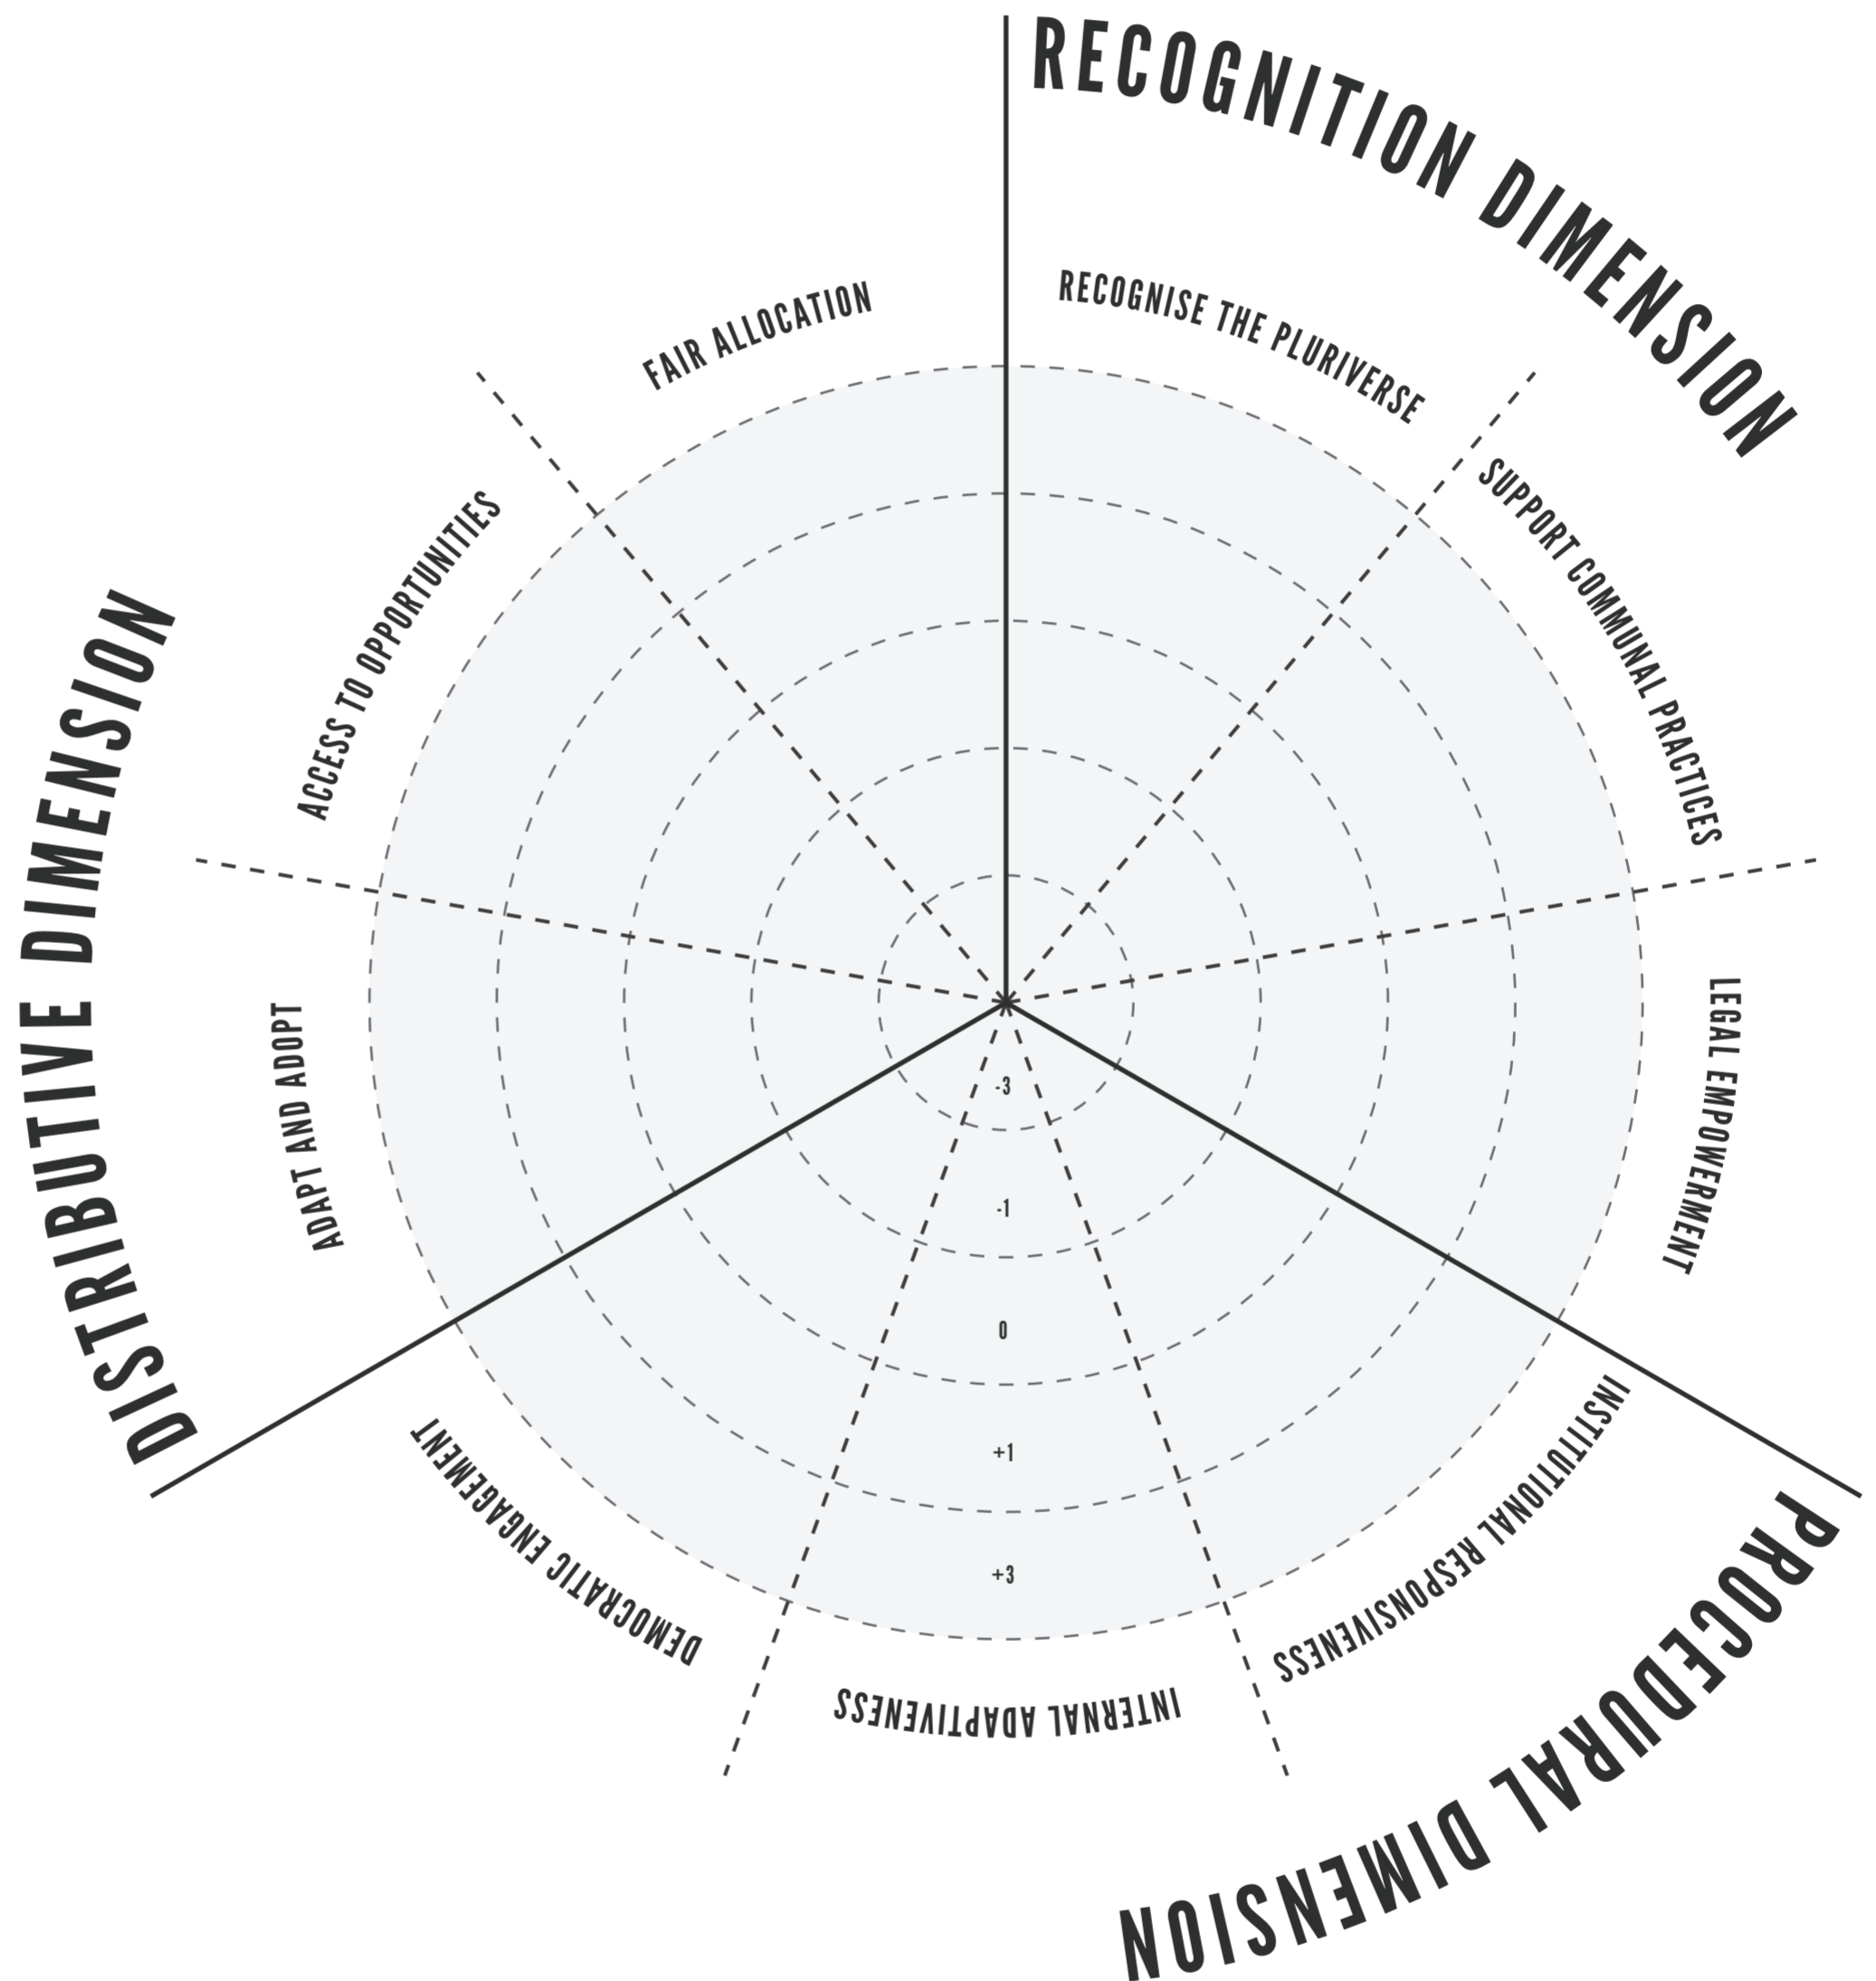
RECOGNITION DIMENSION

RECOGNISE THE PLURIVERSE

SUPPORT COMMUNAL PRACTICES

LEGAL EMPOWERMENT

PROCEDURAL DIMENSION

INSTITUTIONAL RESPONSIVENESS

INTERNAL ADAPTIVENESS

DEMOCRATIC ENGAGEMENT

DISTRIBUTIVE DIMENSION

ADAPT AND ADOPT

ACCESS TO OPPORTUNITIES

FAIR ALLOCATION

-3

-1

0

+1

+3